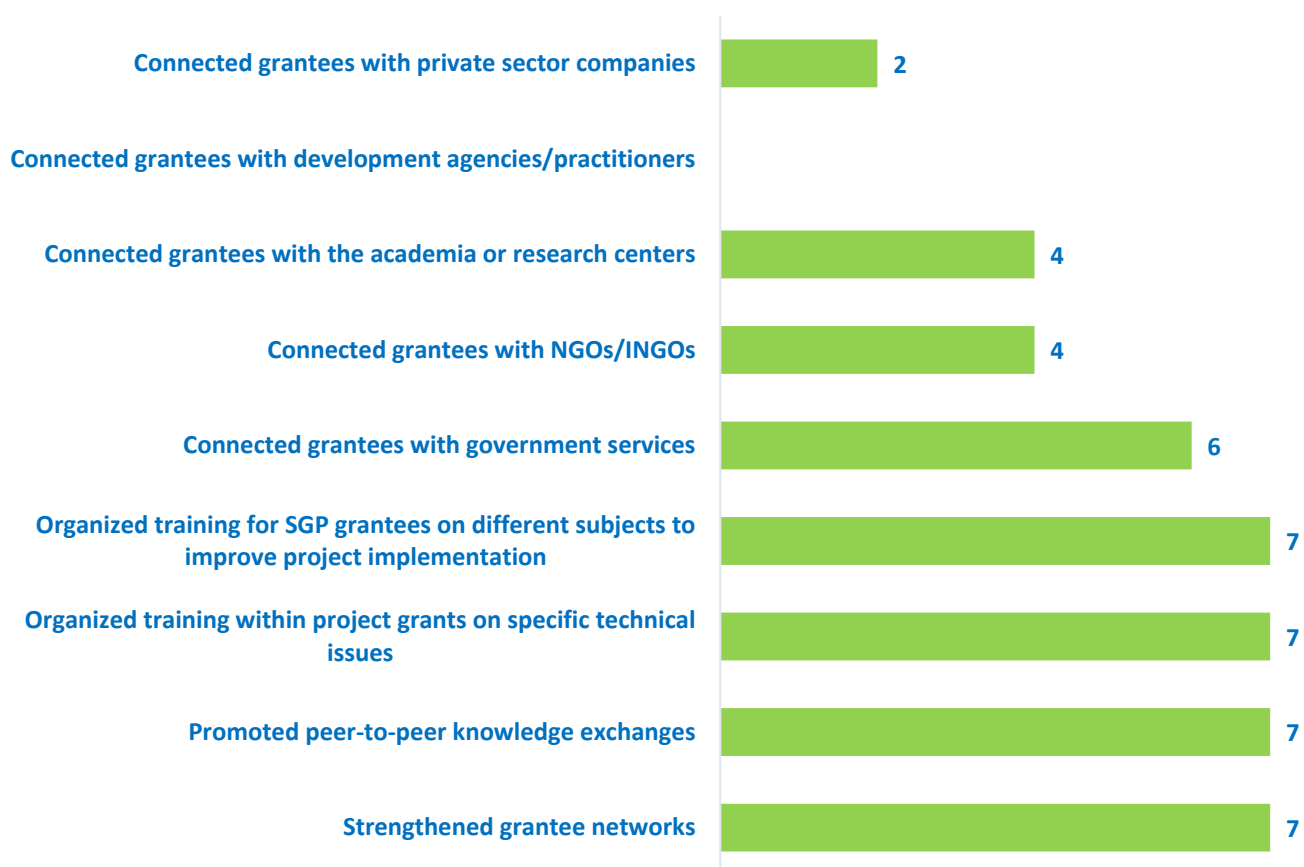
Connected grantees with private sector companies 2

Connected grantees with development agencies/practitioners

Connected grantees with the academia or research centers 4

Connected grantees with NGOs/INGOs 4

Connected grantees with government services 6

Organized training for SGP grantees on different subjects to improve project implementation 7

Organized training within project grants on specific technical issues 7

Promoted peer-to-peer knowledge exchanges 7

Strengthened grantee networks 7